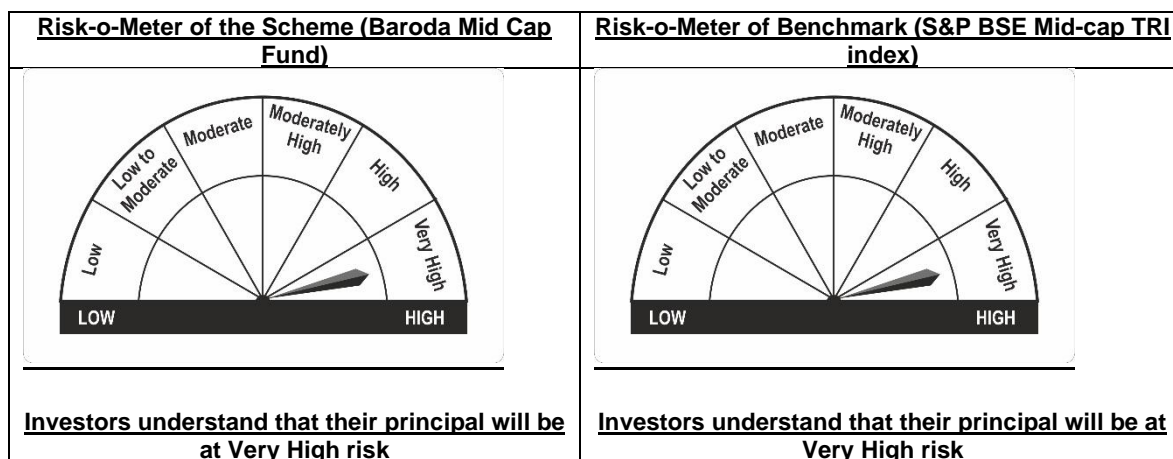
| Risk-o-Meter of the Scheme (Baroda Mid Cap Fund) | Risk-o-Meter of Benchmark (S&P BSE Mid-cap TRI index) |
|---|---|
| Low, Low to Moderate, Moderate, Moderately High, High, Very High, LOW, HIGH | Low, Low to Moderate, Moderate, Moderately High, High, Very High, LOW, HIGH |
| Investors understand that their principal will be at Very High risk | Investors understand that their principal will be at Very High risk |